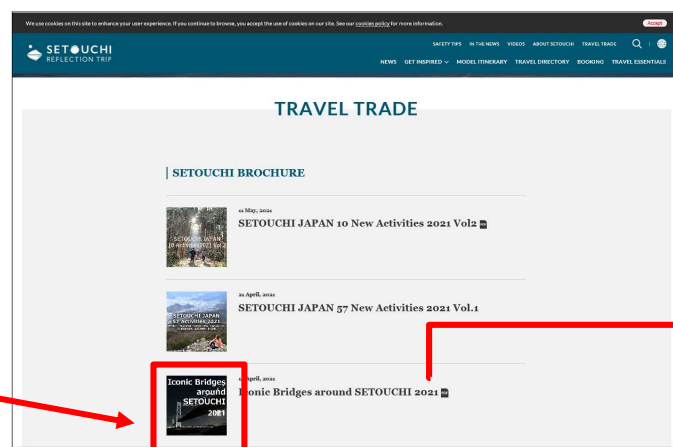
We use cookies on this site to enhance your user experience. If you continue to browse, you accept the use of cookies on our site. See our cookies policy for more information.

Accept

SETOUCHI
REFLECTION TRIP

SAFETY TIPS IN THE NEWS VIDEOS ABOUT SETOUCHI TRAVEL TRADE

NEWS GET INSPIRED MODEL ITINERARY TRAVEL DIRECTORY BOOKING TRAVEL ESSENTIALS

TRAVEL TRADE

SETOUCHI BROCHURE

11 May, 2021
SETOUCHI JAPAN 10 New Activities 2021 Vol2

SETOUCHI JAPAN 10 Activities 2021 Vol.2

21 April, 2021
SETOUCHI JAPAN 57 New Activities 2021 Vol.1

SETOUCHI JAPAN 57 Activities 2021

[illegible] April, 2021
Iconic Bridges around SETOUCHI 2021

Iconic Bridges around SETOUCHI 2021